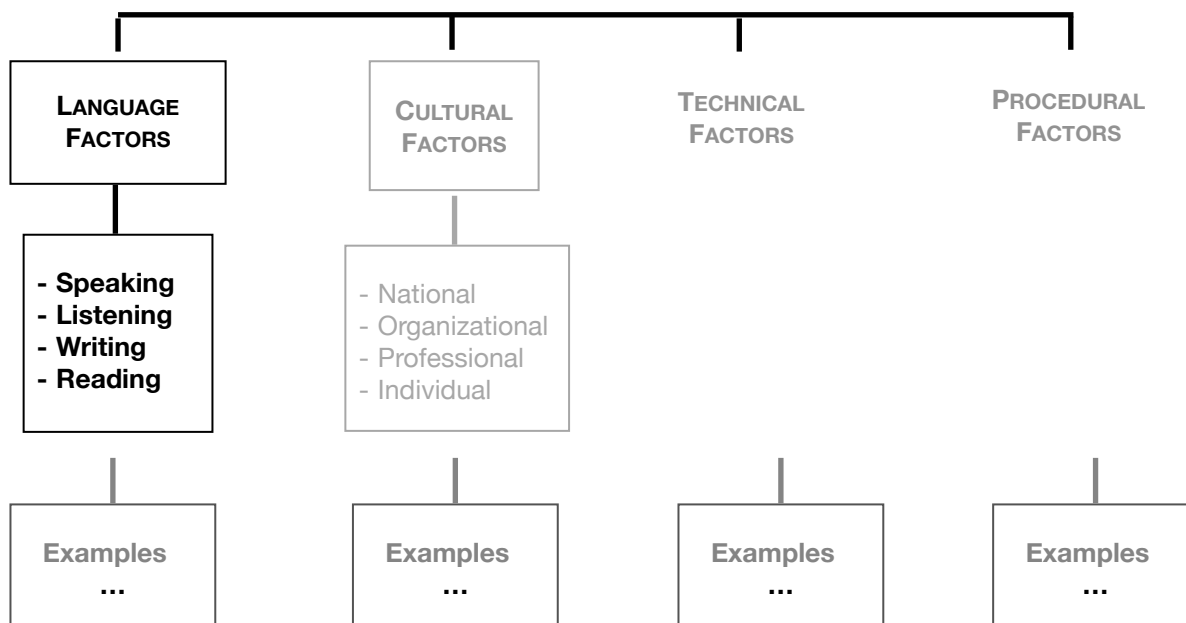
LANGUAGE FACTORS

CULTURAL FACTORS

TECHNICAL FACTORS

PROCEDURAL FACTORS

- Speaking
- Listening
- Writing
- Reading

- National
- Organizational
- Professional
- Individual

Examples
...

Examples
...

Examples
...

Examples
...